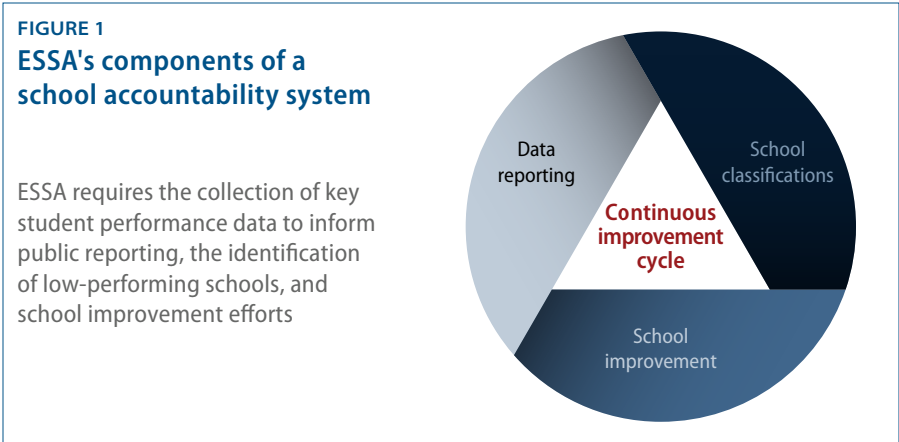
FIGURE 1
ESSA's components of a school accountability system

ESSA requires the collection of key student performance data to inform public reporting, the identification of low-performing schools, and school improvement efforts

Data reporting

School classifications

Continuous improvement cycle

School improvement